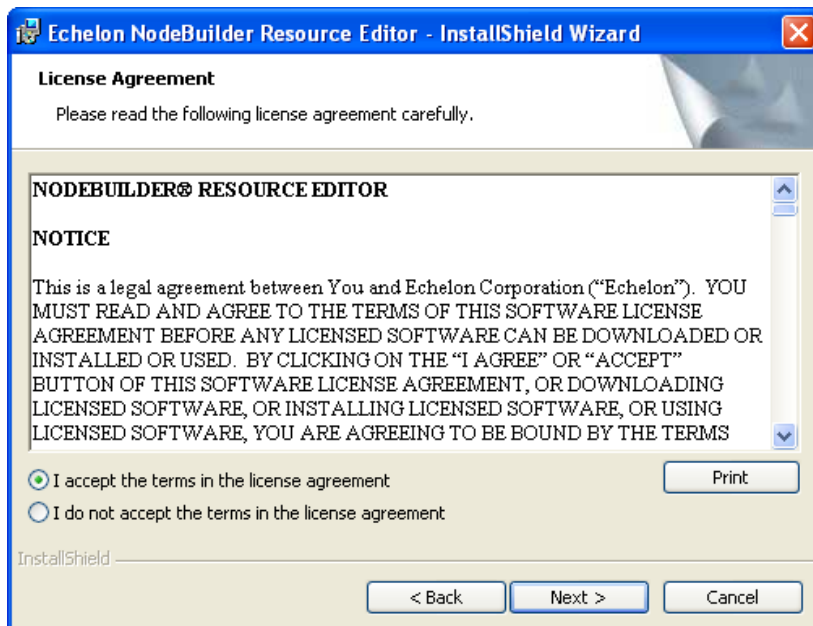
Echelon NodeBuilder Resource Editor - InstallShield Wizard

License Agreement

Please read the following license agreement carefully.

NODEBUILDER® RESOURCE EDITOR

NOTICE

This is a legal agreement between You and Echelon Corporation ("Echelon"). YOU MUST READ AND AGREE TO THE TERMS OF THIS SOFTWARE LICENSE AGREEMENT BEFORE ANY LICENSED SOFTWARE CAN BE DOWNLOADED OR INSTALLED OR USED. BY CLICKING ON THE "I AGREE" OR "ACCEPT" BUTTON OF THIS SOFTWARE LICENSE AGREEMENT, OR DOWNLOADING LICENSED SOFTWARE, OR INSTALLING LICENSED SOFTWARE, OR USING LICENSED SOFTWARE, YOU ARE AGREEING TO BE BOUND BY THE TERMS

I accept the terms in the license agreement

I do not accept the terms in the license agreement

Print

InstallShield

< Back

Next >

Cancel